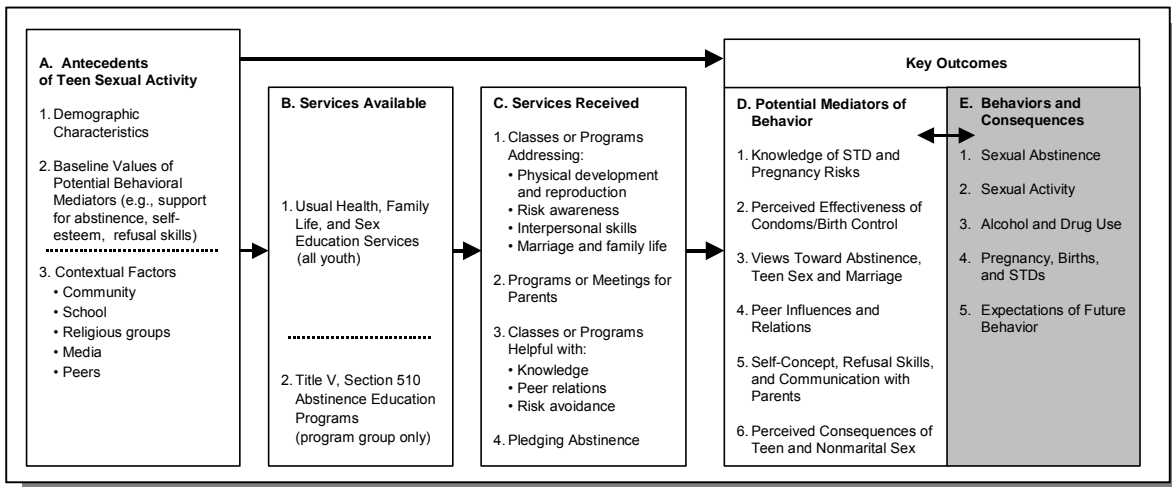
A. Antecedents of Teen Sexual Activity

1. Demographic Characteristics

2. Baseline Values of Potential Behavioral Mediators (e.g., support for abstinence, self-esteem, refusal skills)

3. Contextual Factors
• Community
• School
• Religious groups
• Media
• Peers

B. Services Available

1. Usual Health, Family Life, and Sex Education Services (all youth)

2. Title V, Section 510 Abstinence Education Programs (program group only)

C. Services Received

1. Classes or Programs Addressing:
• Physical development and reproduction
• Risk awareness
• Interpersonal skills
• Marriage and family life

2. Programs or Meetings for Parents

3. Classes or Programs Helpful with:
• Knowledge
• Peer relations
• Risk avoidance

4. Pledging Abstinence

Key Outcomes

D. Potential Mediators of Behavior

1. Knowledge of STD and Pregnancy Risks

2. Perceived Effectiveness of Condoms/Birth Control

3. Views Toward Abstinence, Teen Sex and Marriage

4. Peer Influences and Relations

5. Self-Concept, Refusal Skills, and Communication with Parents

6. Perceived Consequences of Teen and Nonmarital Sex

E. Behaviors and Consequences

1. Sexual Abstinence

2. Sexual Activity

3. Alcohol and Drug Use

4. Pregnancy, Births, and STDs

5. Expectations of Future Behavior